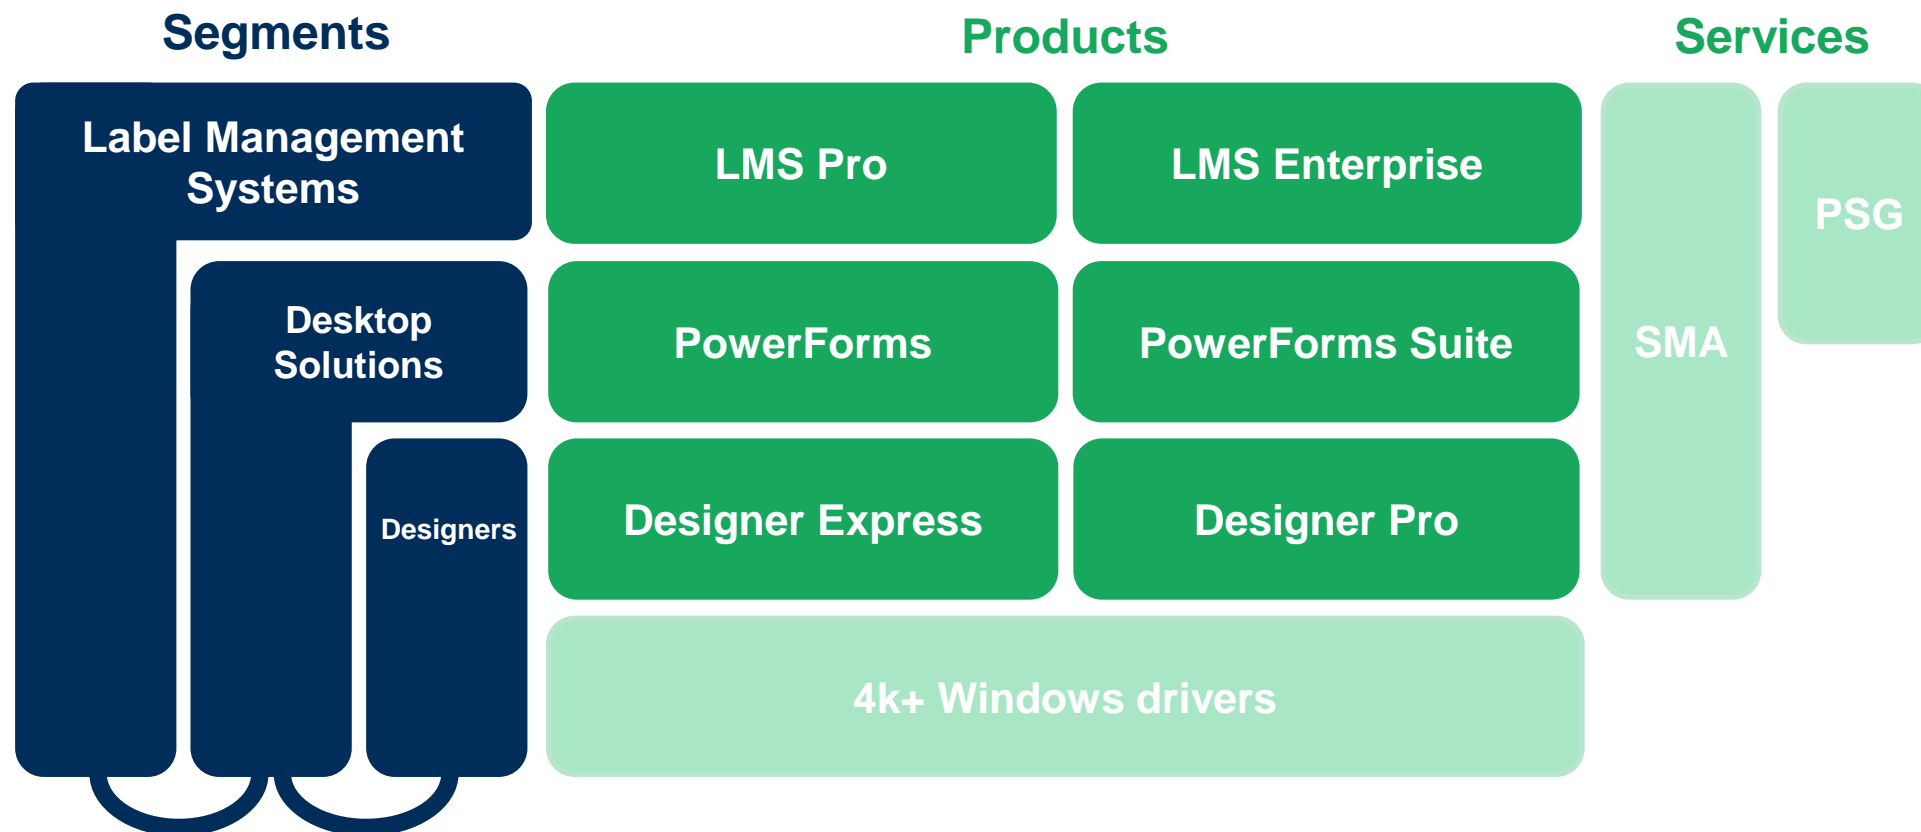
Segments

Products

Services

Label Management Systems

LMS Pro

LMS Enterprise

SMA

PSG

Desktop Solutions

PowerForms

PowerForms Suite

Designers

Designer Express

Designer Pro

4k+ Windows drivers